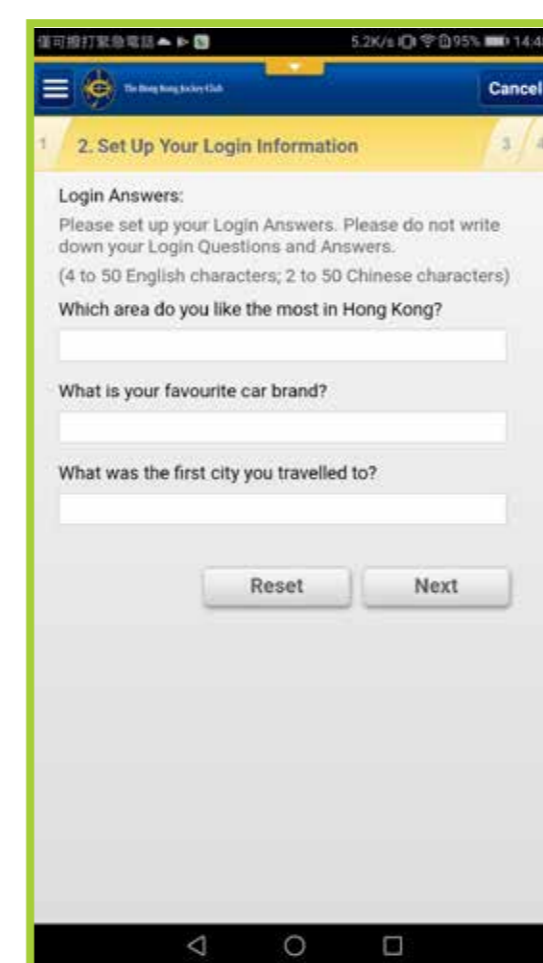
僅可撥打緊急電話 5.2K/s 95% 14:4

The Hong Kong Jockey Club

Cancel

1 2. Set Up Your Login Information 3 4

Login Answers:

Please set up your Login Answers. Please do not write down your Login Questions and Answers.

(4 to 50 English characters; 2 to 50 Chinese characters)

Which area do you like the most in Hong Kong?

What is your favourite car brand?

What was the first city you travelled to?

Reset

Next